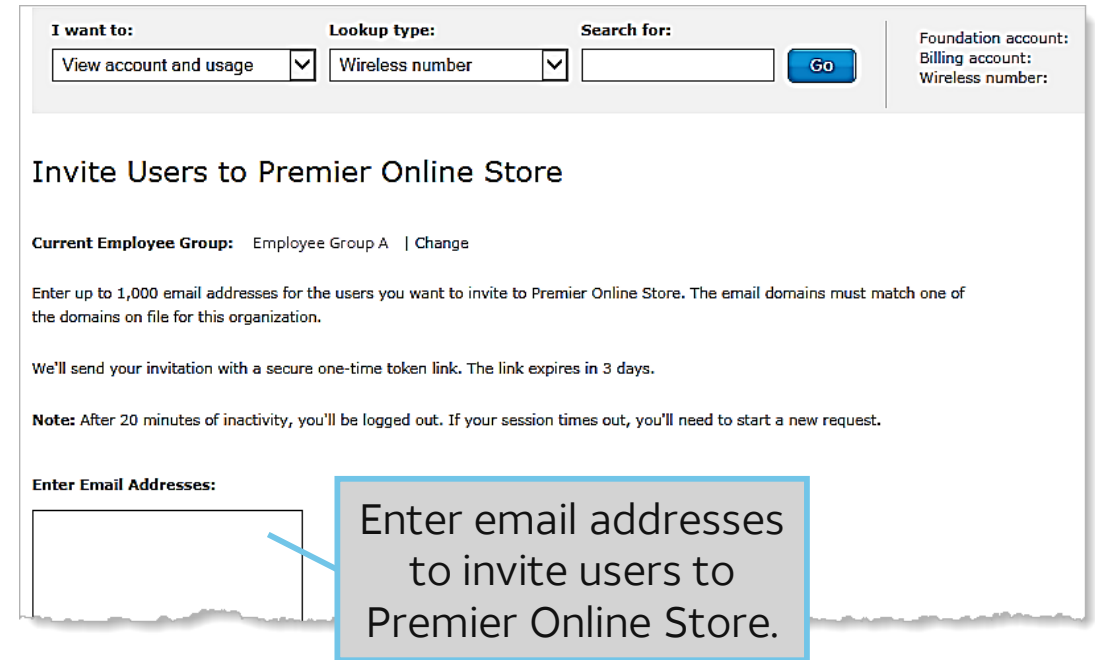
I want to:
View account and usage

Lookup type:
Wireless number

Search for:

Go

Foundation account:
Billing account:
Wireless number:

Invite Users to Premier Online Store

Current Employee Group: Employee Group A | Change

Enter up to 1,000 email addresses for the users you want to invite to Premier Online Store. The email domains must match one of the domains on file for this organization.

We'll send your invitation with a secure one-time token link. The link expires in 3 days.

Note: After 20 minutes of inactivity, you'll be logged out. If your session times out, you'll need to start a new request.

Enter Email Addresses:

Enter email addresses to invite users to Premier Online Store.